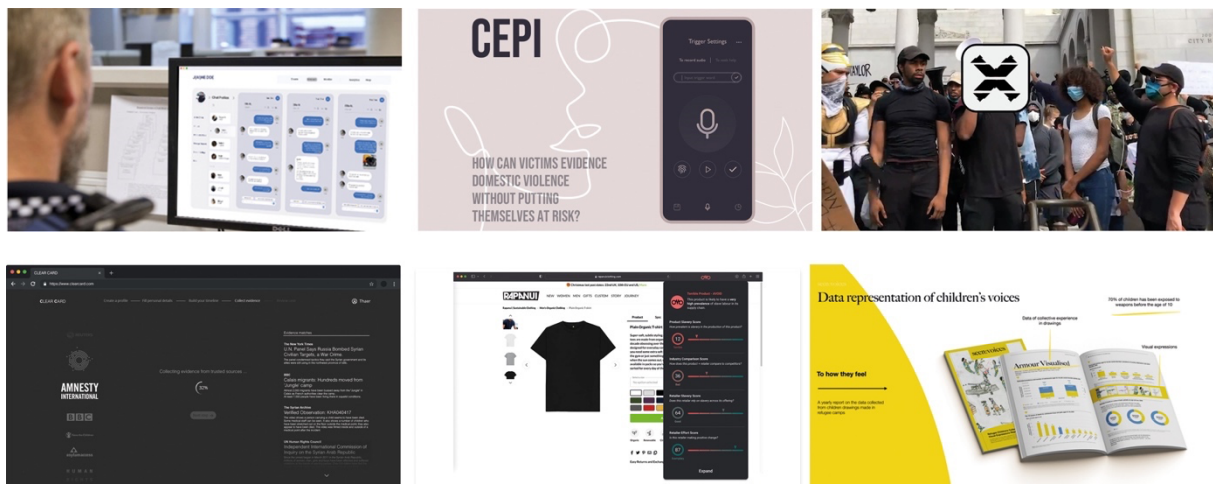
CEPI

HOW CAN VICTIMS EVIDENCE DOMESTIC VIOLENCE WITHOUT PUTTING THEMSELVES AT RISK?

Trigger Settings

CLEAR CARD

AMNESTY INTERNATIONAL

BBC

Collecting evidence from trusted sources...

RAPANUI

Data representation of children's voices

70% of children have been exposed to weapons before the age of 15

Data of collective experience in drawings

Visual expressions

To how they feel

A yearly report on the data collected from children drawings made in refugee camps

Armour Visualised